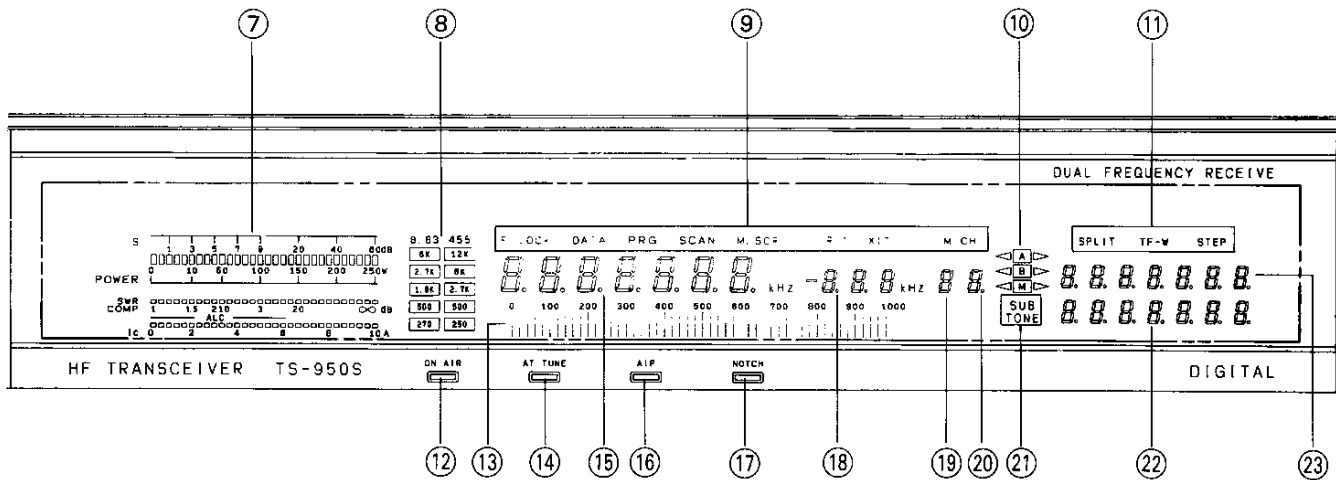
⑦ ⑧ ⑨ ⑩ ⑪

DUAL FREQUENCY RECEIVE

S 1 3 5 7 9 20 40 60dB
POWER 0 10 50 100 150 200 250W
SWR COMP 1 1.5 2 10 3 20 ∞ db
ALC
Ic 0 2 4 6 8 10 A

8.83 455
6K 12K
2.7K 6K
1.8K 2.7K
500 500
270 250

F.LOCK DATA PRG SCAN M.SCR RIT XIT M.CH

8.8.8.8.8.8.8. kHz -8.8.8 kHz 8.8.

0 100 200 300 400 500 600 700 800 900 1000

A
B
M
SUB TONE

SPLIT TF-W STEP

8.8.8.8.8.8.8.
8.8.8.8.8.8.8.

HF TRANSCEIVER TS-950S

ON AIR AT TUNE AIP NOTCH

DIGITAL

⑫ ⑬ ⑭ ⑮ ⑯ ⑰ ⑱ ⑲ ⑳ ㉑ ㉒ ㉓